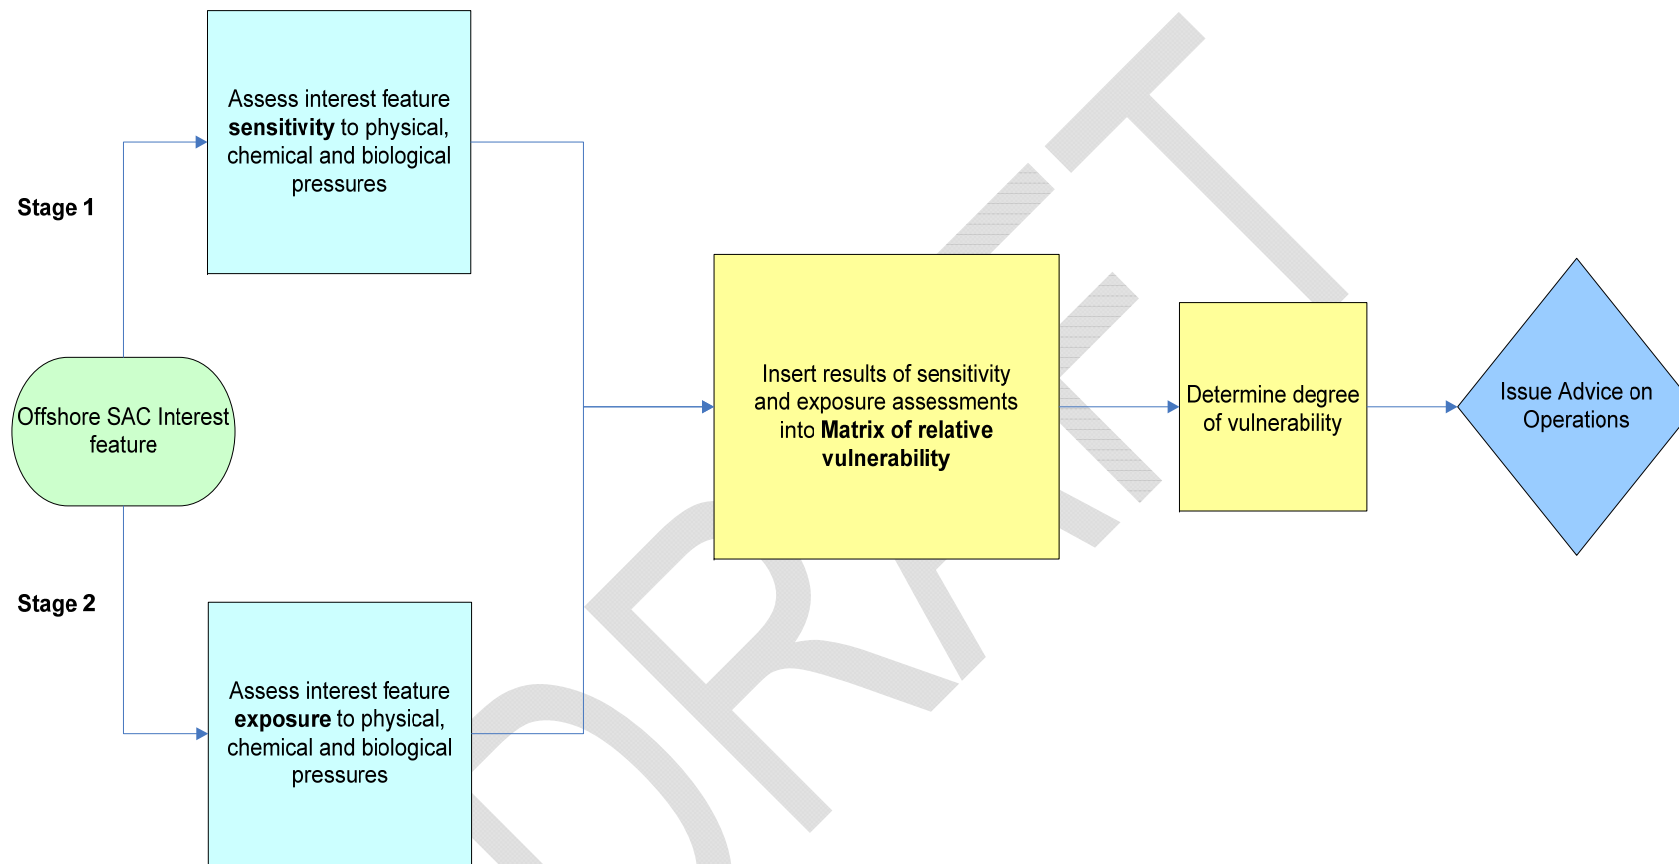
Stage 1

Assess interest feature **sensitivity** to physical, chemical and biological pressures

Offshore SAC Interest feature

Stage 2

Assess interest feature **exposure** to physical, chemical and biological pressures

Insert results of sensitivity and exposure assessments into **Matrix of relative vulnerability**

Determine degree of vulnerability

Issue Advice on Operations

DRAFT